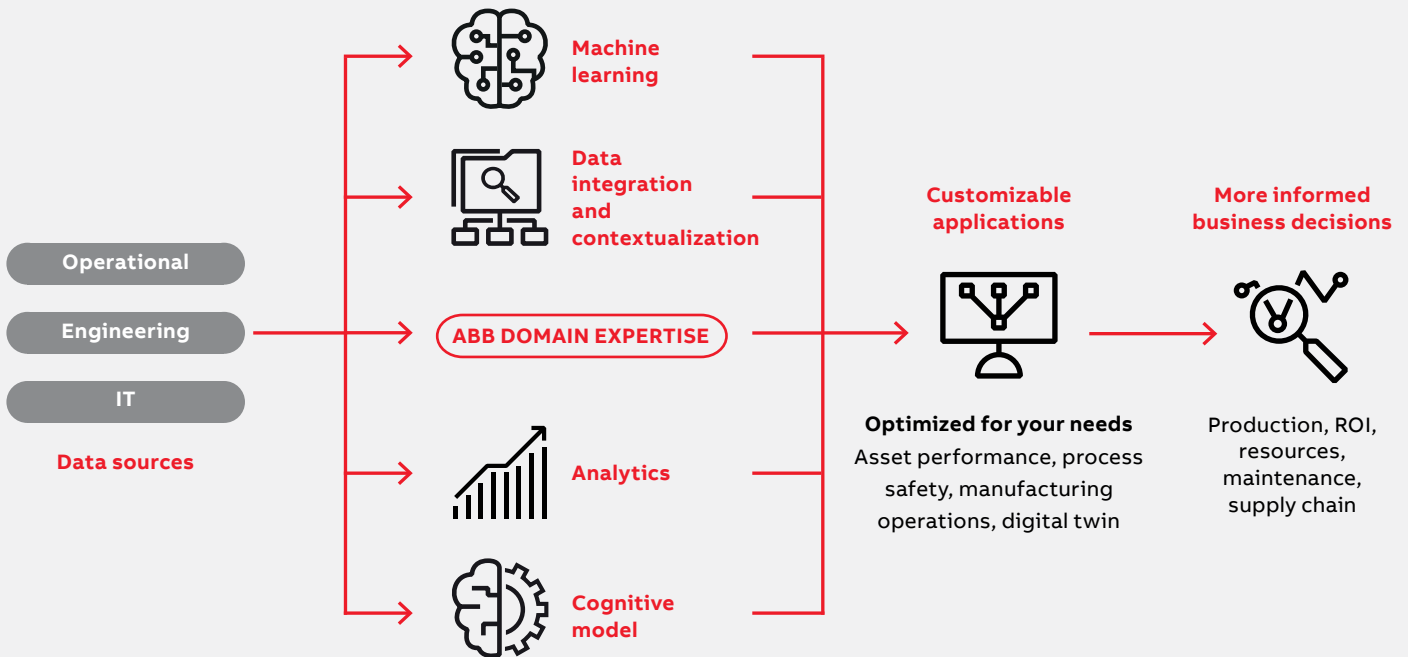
Operational

Engineering

IT

Data sources

Machine learning

Data integration and contextualization

ABB DOMAIN EXPERTISE

Analytics

Cognitive model

Customizable applications

Optimized for your needs
Asset performance, process safety, manufacturing operations, digital twin

More informed business decisions

Production, ROI, resources, maintenance, supply chain